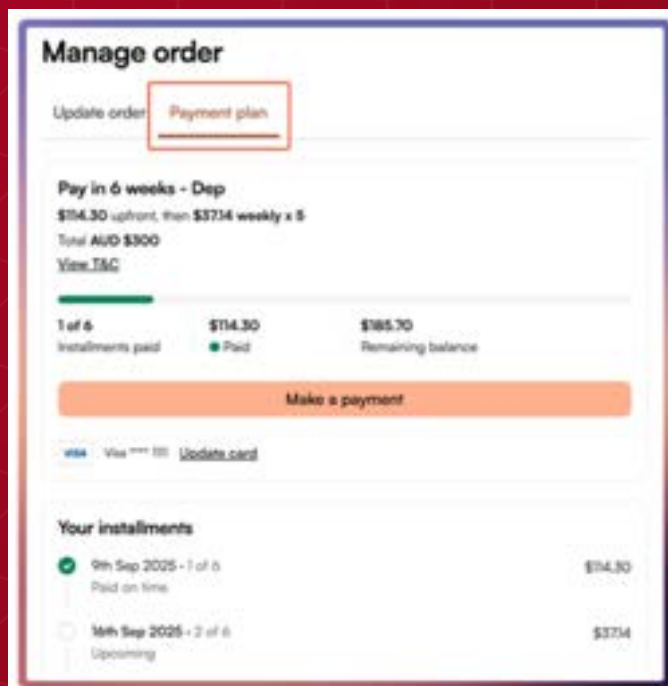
Manage order

Update order

Payment plan

Pay in 6 weeks - Dep

$114.30 upfront, then $37.14 weekly x 5

Total AUD $300

View T&C

1 of 6
Installments paid

$114.30
Paid

$185.70
Remaining balance

Make a payment

VISA Visa **** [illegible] Update card

Your installments

9th Sep 2025 - 1 of 6
Paid on time

$114.30

16th Sep 2025 - 2 of 6
Upcoming

$37.14